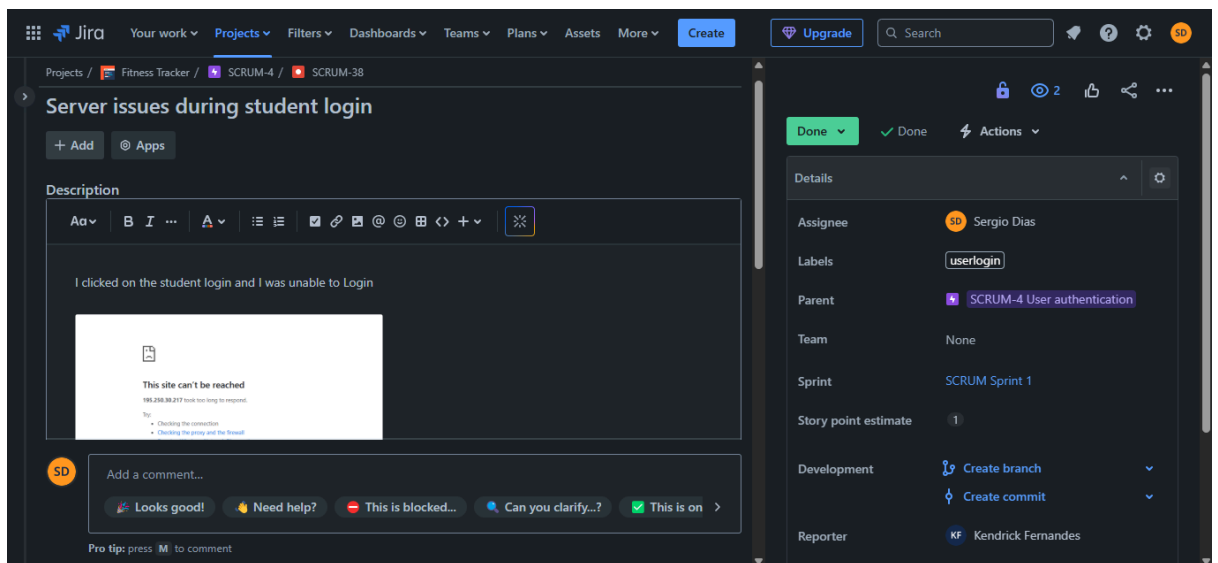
Jira Your work Projects Filters Dashboards Teams Plans Assets More Create

Upgrade Search SD

Projects / Fitness Tracker / SCRUM-4 / SCRUM-38

Server issues during student login

+ Add Apps

Description

Aa B I ··· A

I clicked on the student login and I was unable to Login

This site can't be reached

195.250.38.217 took too long to respond.

Try:

• Checking the connection

• Checking the proxy and the firewall

SD Add a comment...

🎉 Looks good! 👋 Need help? ⛔ This is blocked... 🔍 Can you clarify...? ✅ This is on

Pro tip: press M to comment

2

Done ✓ Done Actions

Details

Assignee SD Sergio Dias

Labels userlogin

Parent SCRUM-4 User authentication

Team None

Sprint SCRUM Sprint 1

Story point estimate 1

Development Create branch

Create commit

Reporter KF Kendrick Fernandes